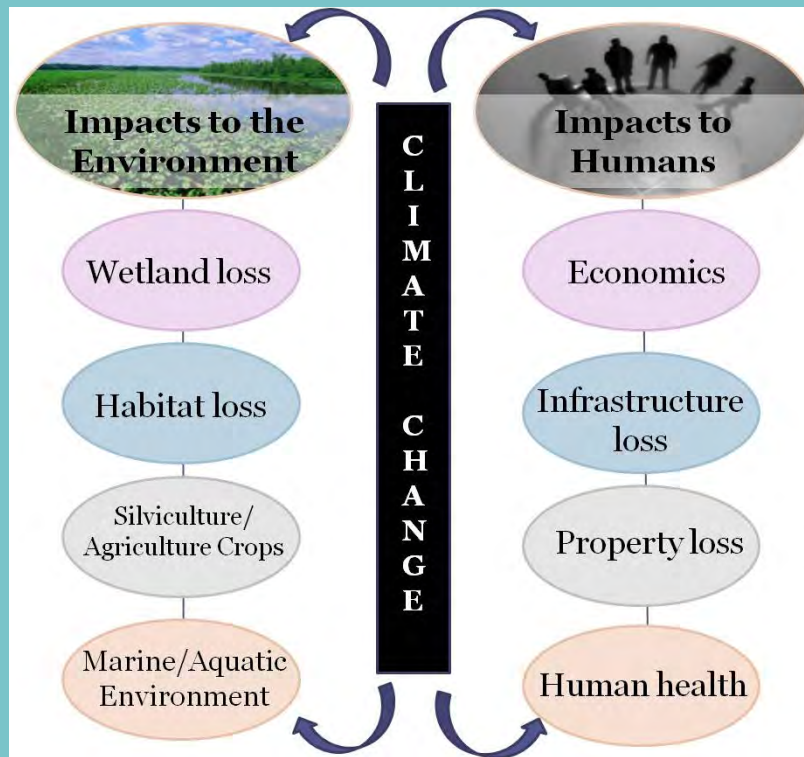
Impacts to the Environment

Wetland loss

Habitat loss

Silviculture/ Agriculture Crops

Marine/Aquatic Environment

CLIMATE CHANGE

Impacts to Humans

Economics

Infrastructure loss

Property loss

Human health